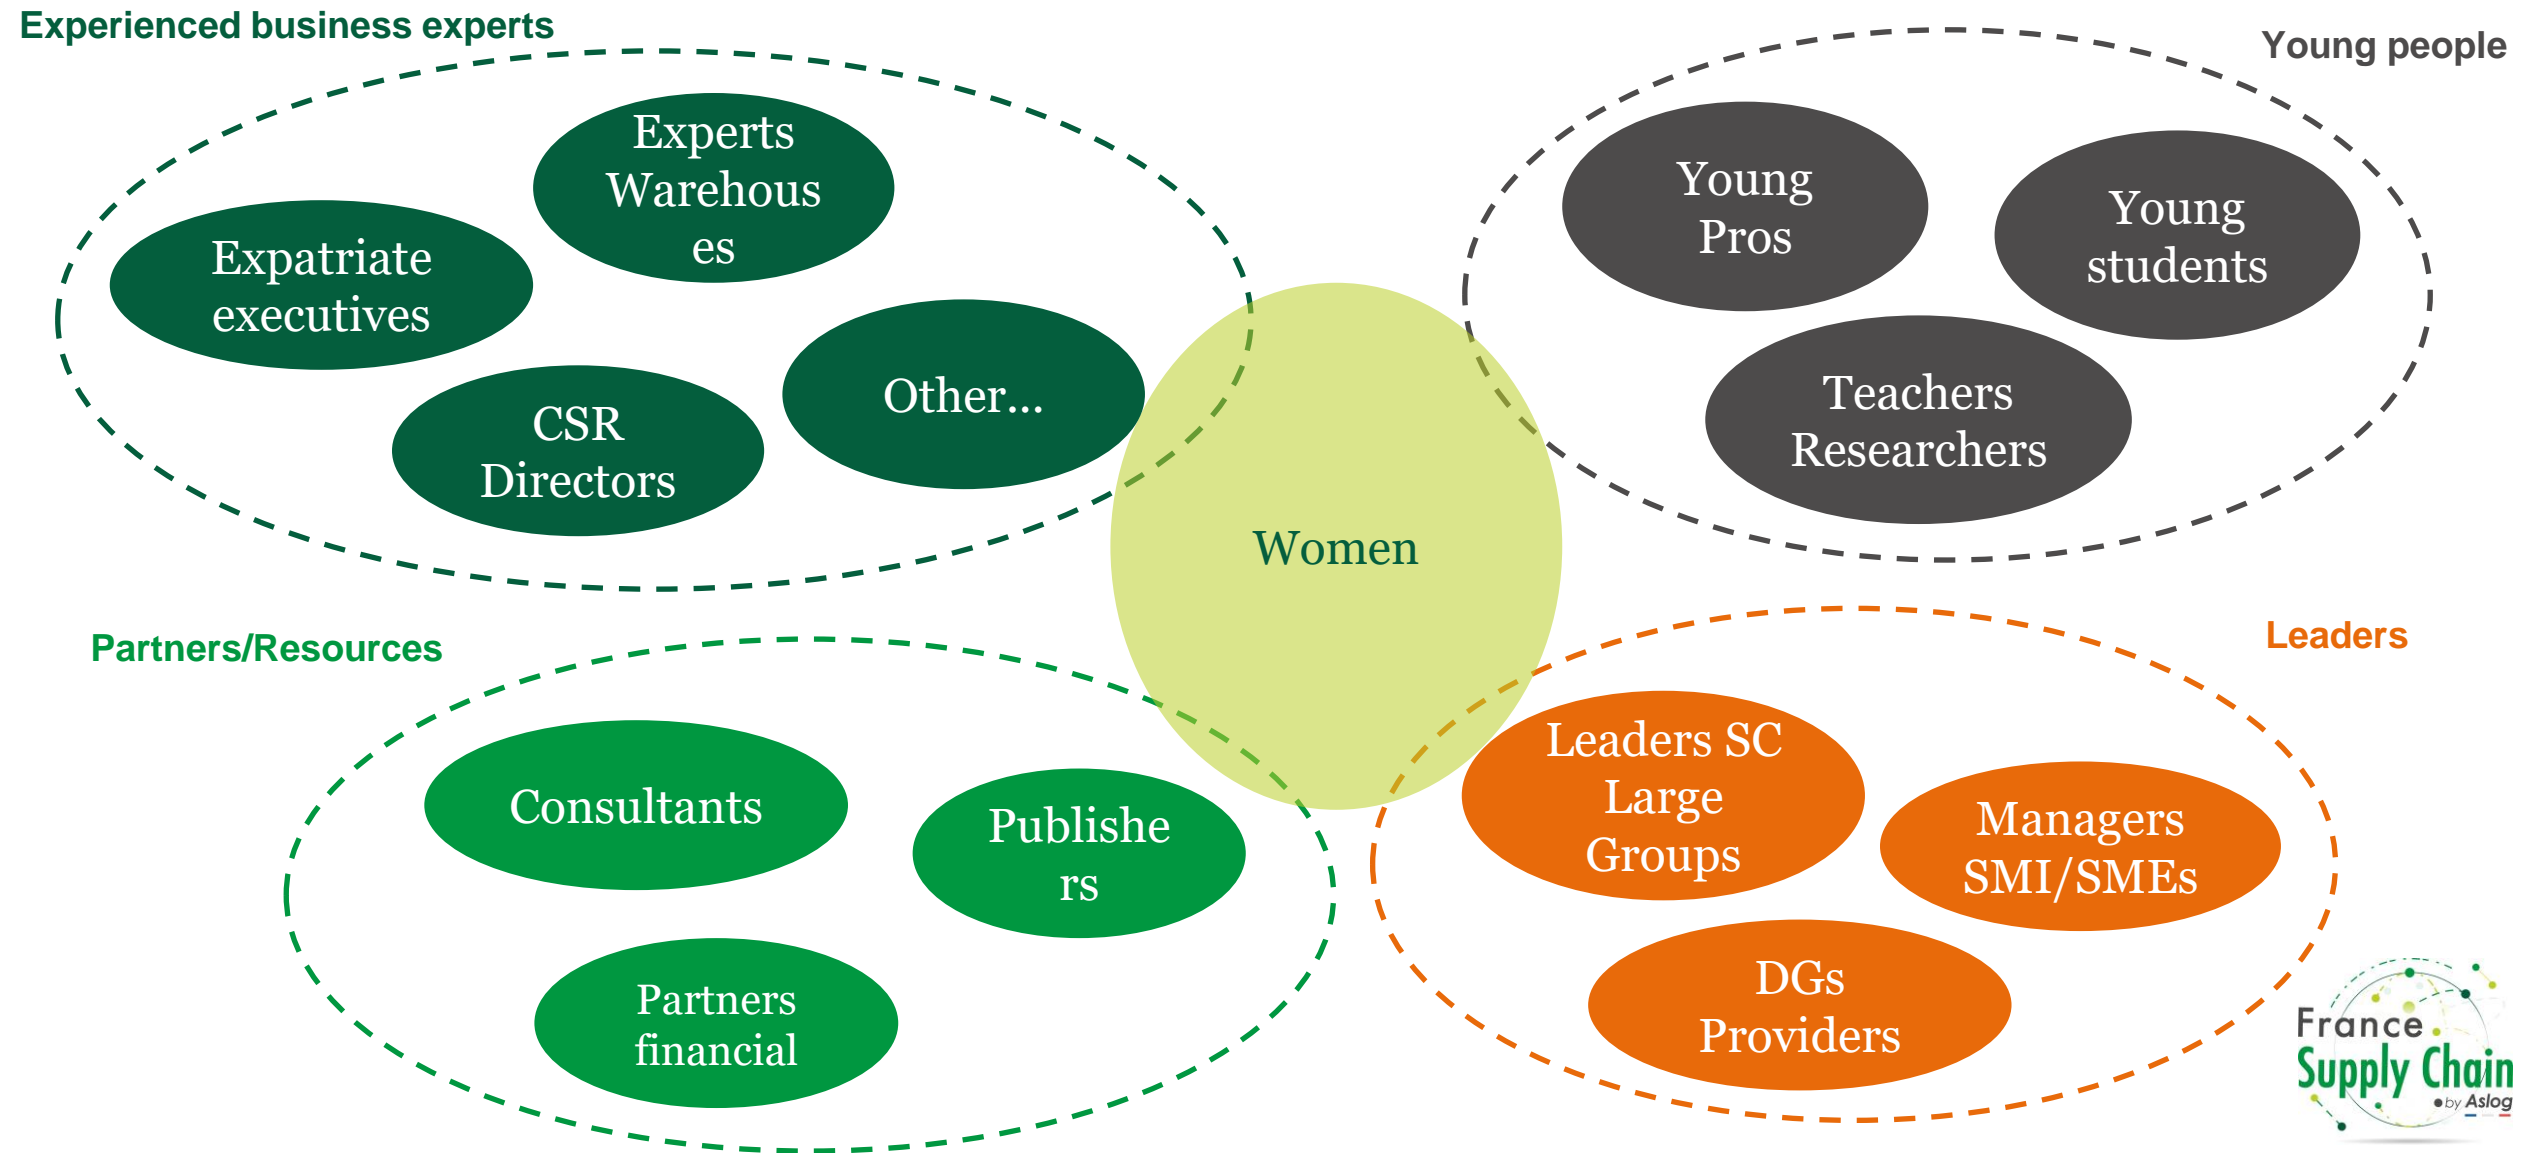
Experienced business experts

Experts Warehouses

Expatriate executives

CSR Directors

Other...

Young people

Young Pros

Young students

Teachers Researchers

Women

Partners/Resources

Consultants

Publishers

Partners financial

Leaders

Leaders SC Large Groups

Managers SMI/SMEs

DGs Providers

France Supply Chain by Aslog